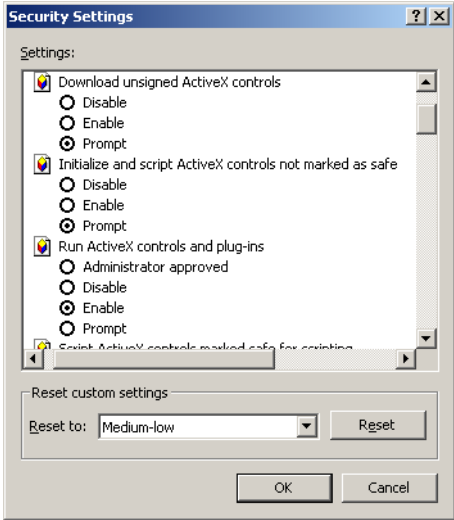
Security Settings

?

Settings:

Download unsigned ActiveX controls
Disable
Enable
Prompt
Initialize and script ActiveX controls not marked as safe
Disable
Enable
Prompt
Run ActiveX controls and plug-ins
Administrator approved
Disable
Enable
Prompt
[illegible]

Reset custom settings
Reset to: Medium-low
Reset

OK
Cancel